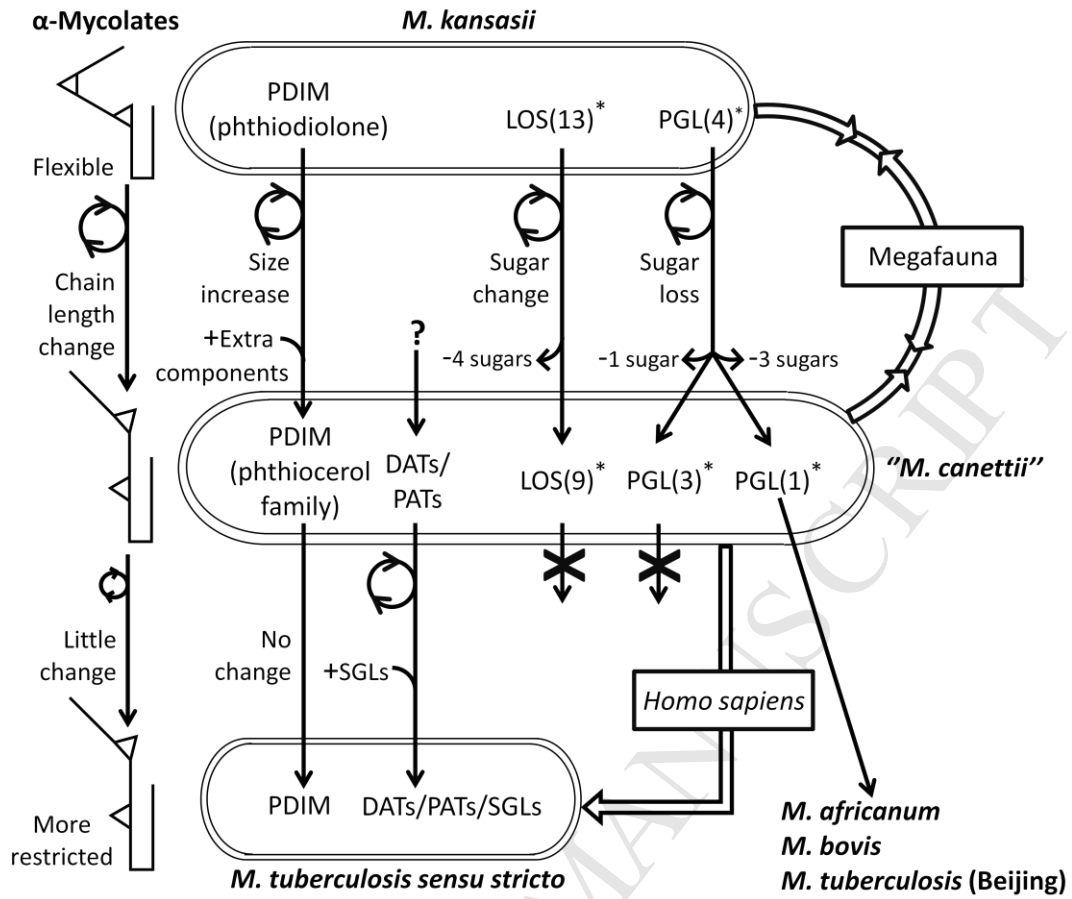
α-Mycolates

M. kansasii

PDIM (phthiodiolone)

LOS(13)*

PGL(4)*

Flexible

Chain length change

Size increase

Sugar change

Sugar loss

Megafauna

+Extra components

?

-4 sugars

-1 sugar

-3 sugars

PDIM (phthiocerol family)

DATs/PATs

LOS(9)*

PGL(3)*

PGL(1)*

"M. canettii"

Little change

No change

+SGLs

Homo sapiens

PDIM

DATs/PATs/SGLs

More restricted

M. tuberculosis sensu stricto

M. africanum

M. bovis

M. tuberculosis (Beijing)

ACCEPTED MANUSCRIPT